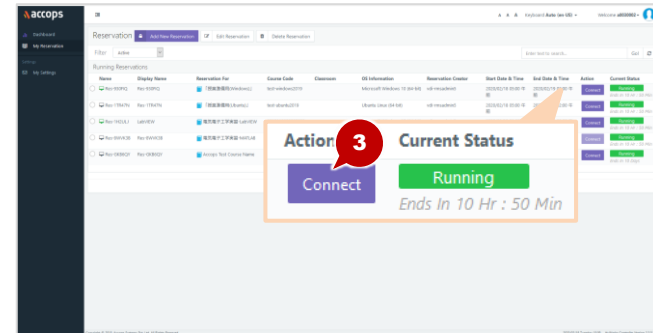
accops

Dashboard
My Reservation
Settings
My Settings

A A A Keyboard Auto (en-US) Welcome a800001

Reservation
Add New Reservation
Edit Reservation
Delete Reservation

Filter Active
Enter text to search... Go

Running Reservations

| | Name | Display Name | Reservation For | Course Code | Classroom | OS Information | Reservation Creator | Start Date & Time | End Date & Time | Action | Current Status |
|---|---|---|---|---|---|---|---|---|---|---|---|
| | Res-93DPQ | Res-93DPQ | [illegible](Windows) | test-windows2019 | | Microsoft Windows 10 (64-bit) | vdi-mvcadmin1 | 2020/02/18 15:00 午後 | 2020/02/19 05:00 午前 | Connect | Running |
| | Res-17RHTN | Res-17RHTN | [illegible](Ubuntu) | test-ubuntu2019 | | Ubuntu Linux (64-bit) | vdi-mvcadmin1 | 2020/02/18 15:00 午後 | 2020/02/19 05:00 午前 | Connect | Running |
| | Res-1HOUL1 | LabVIEW | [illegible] LabVIEW | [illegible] | | | | | | Connect | Running |
| | Res-9WVK38 | Res-9WVK38 | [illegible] MATLAB | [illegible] | | | | | | Connect | Running |
| | Res-0K8B0Z | Res-0K8B0Z | Accops Test Course Name | | | | | | | Connect | Running |

Action 3 Current Status
Connect
Running
Ends In 10 Hr : 50 Min